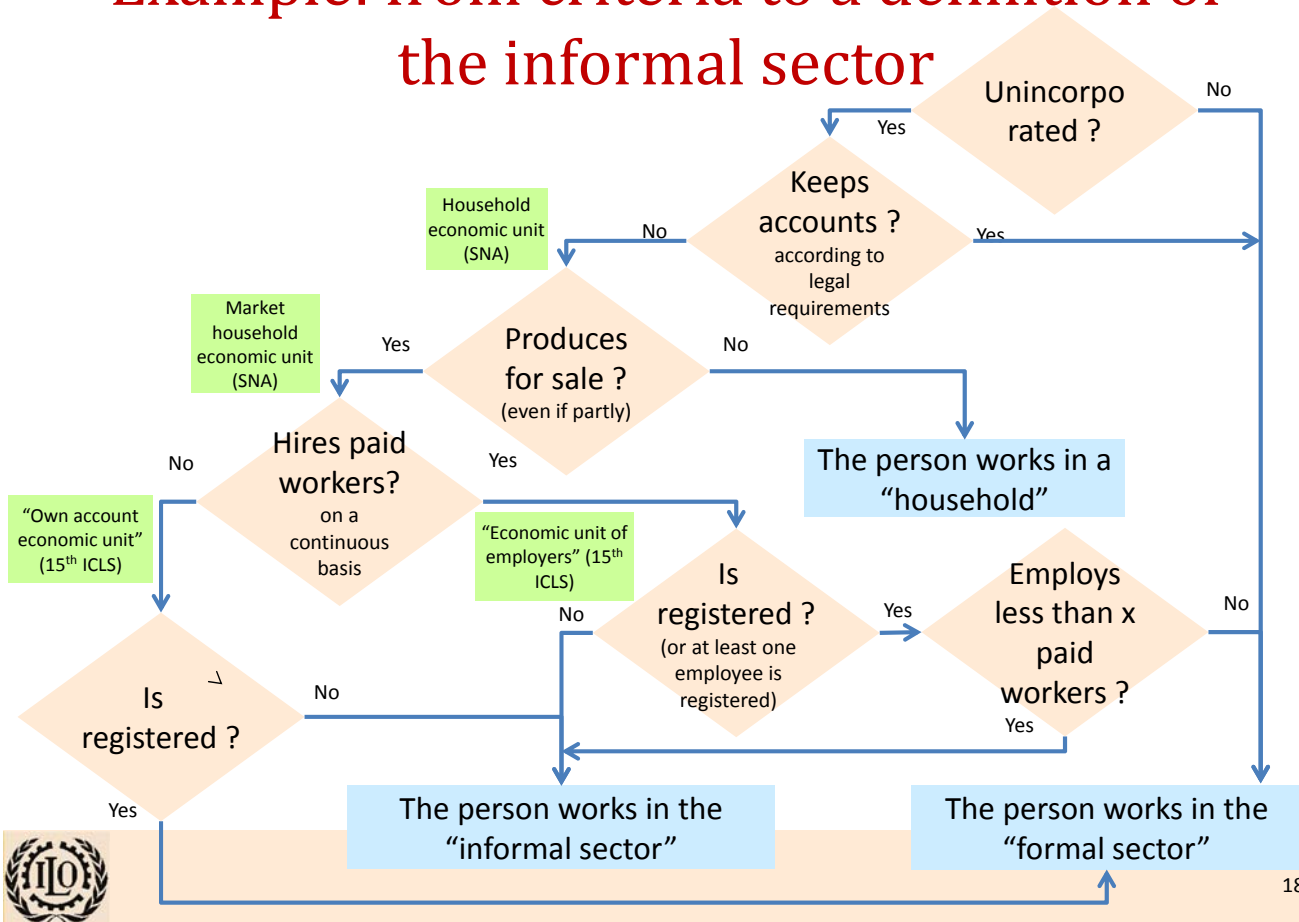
Example: from criteria to a definition of the informal sector

Unincorporated ?

No

Yes

Keeps accounts ? according to legal requirements

Household economic unit (SNA)

No

Yes

Market household economic unit (SNA)

Yes

Produces for sale ? (even if partly)

No

Hires paid workers? on a continuous basis

No

Yes

The person works in a "household"

"Own account economic unit" ($15^{th}$ ICLS)

"Economic unit of employers" ($15^{th}$ ICLS)

Is registered ? (or at least one employee is registered)

No

Yes

Employs less than x paid workers ?

No

Yes

Is registered ?

No

Yes

The person works in the "informal sector"

The person works in the "formal sector"

ILO

18